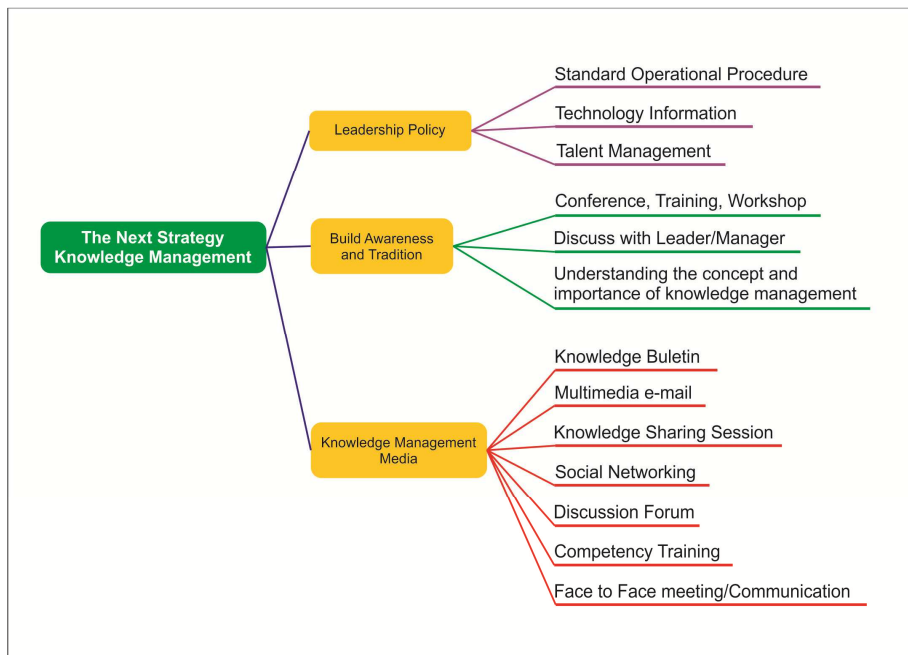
The Next Strategy Knowledge Management

Leadership Policy

Standard Operational Procedure

Technology Information

Talent Management

Build Awareness and Tradition

Conference, Training, Workshop

Discuss with Leader/Manager

Understanding the concept and importance of knowledge management

Knowledge Management Media

Knowledge Buletin

Multimedia e-mail

Knowledge Sharing Session

Social Networking

Discussion Forum

Competency Training

Face to Face meeting/Communication